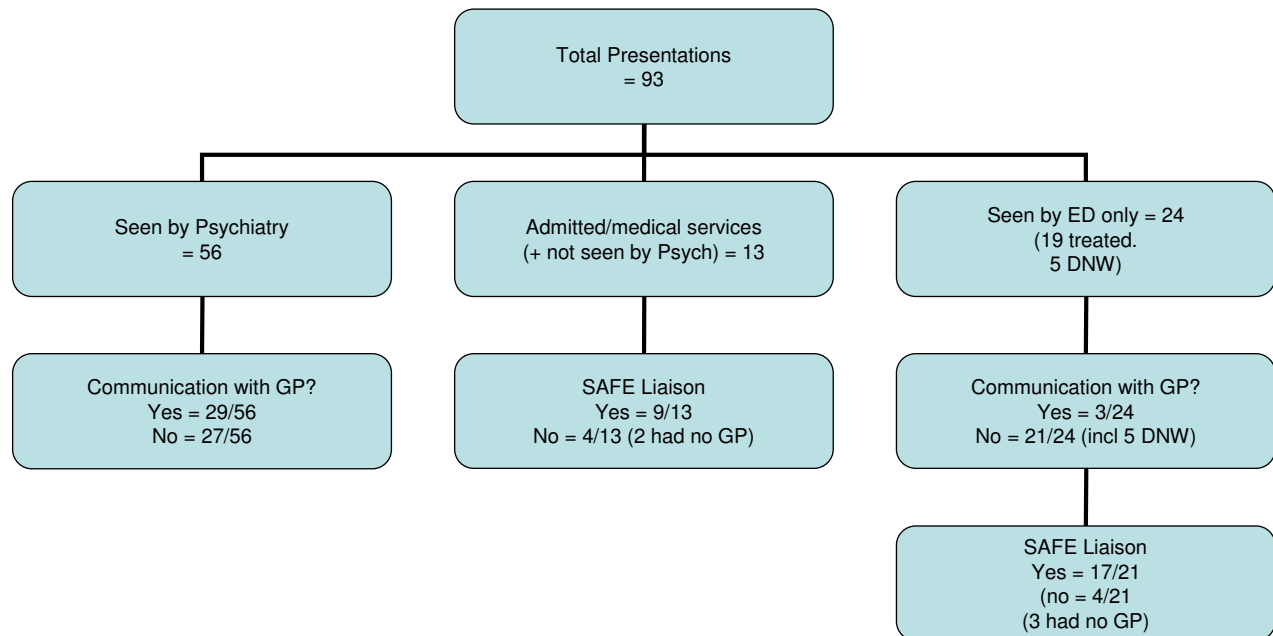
Total Presentations
= 93

Seen by Psychiatry
= 56

Admitted/medical services
(+ not seen by Psych) = 13

Seen by ED only = 24
(19 treated.
5 DNW)

Communication with GP?
Yes = 29/56
No = 27/56

SAFE Liaison
Yes = 9/13
No = 4/13 (2 had no GP)

Communication with GP?
Yes = 3/24
No = 21/24 (incl 5 DNW)

SAFE Liaison
Yes = 17/21
(no = 4/21
(3 had no GP)